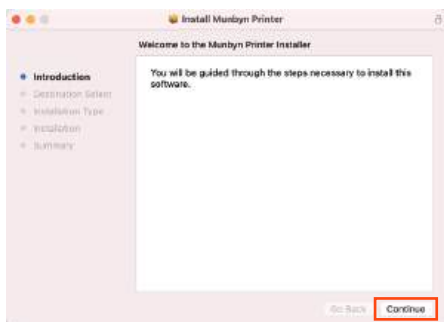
Install Munbyn Printer

Welcome to the Munbyn Printer Installer

• Introduction
• Destination Select
• Installation Type
• Installation
• Summary

You will be guided through the steps necessary to install this software.

Go Back
Continue